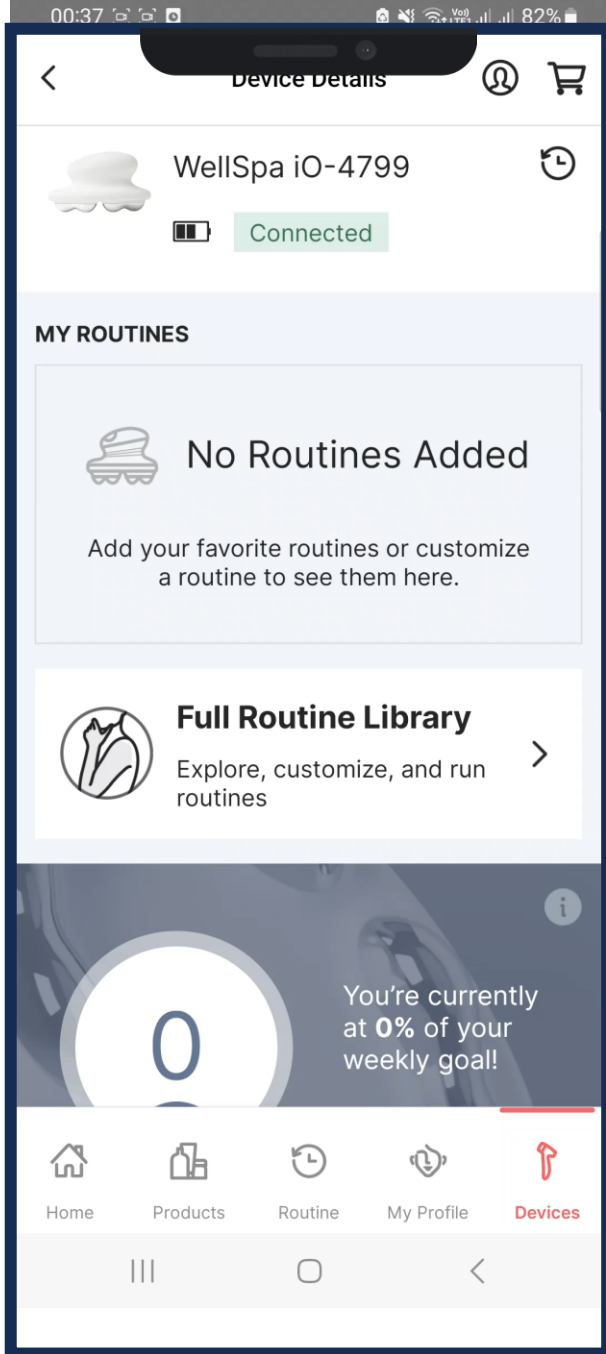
00:37 82%

Device Details

WellSpa iO-4799

Connected

MY ROUTINES

No Routines Added

Add your favorite routines or customize a routine to see them here.

Full Routine Library

Explore, customize, and run routines

0

You're currently at **0%** of your weekly goal!

Home Products Routine My Profile Devices